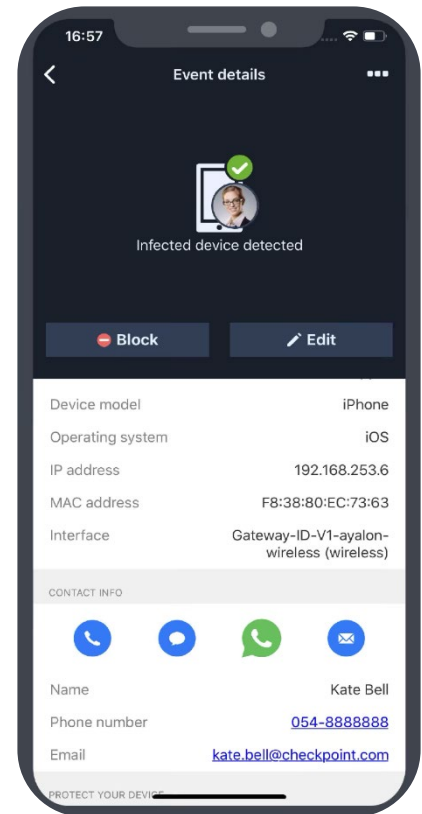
16:57

Event details

Infected device detected

Block

Edit

| | |
|---|---|
| Device model | iPhone |
| Operating system | iOS |
| IP address | 192.168.253.6 |
| MAC address | F8:38:80:EC:73:63 |
| Interface | Gateway-ID-V1-ayalon-wireless (wireless) |

CONTACT INFO

| | |
|---|---|
| Name | Kate Bell |
| Phone number | 054-8888888 |
| Email | kate.bell@checkpoint.com |

PROTECT YOUR DEVIC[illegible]